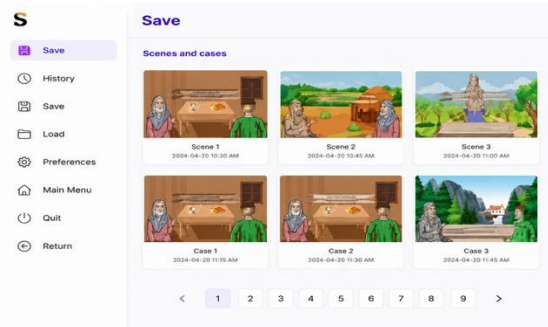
S

Save
History
Save
Load
Preferences
Main Menu
Quit
Return

Save

Scenes and cases

Scene 1
2024-04-20 10:30 AM

Scene 2
2024-04-20 10:45 AM

Scene 3
2024-04-20 11:00 AM

Case 1
2024-04-20 11:15 AM

Case 2
2024-04-20 11:30 AM

Case 3
2024-04-20 11:45 AM

< 1 2 3 4 5 6 7 8 9 >